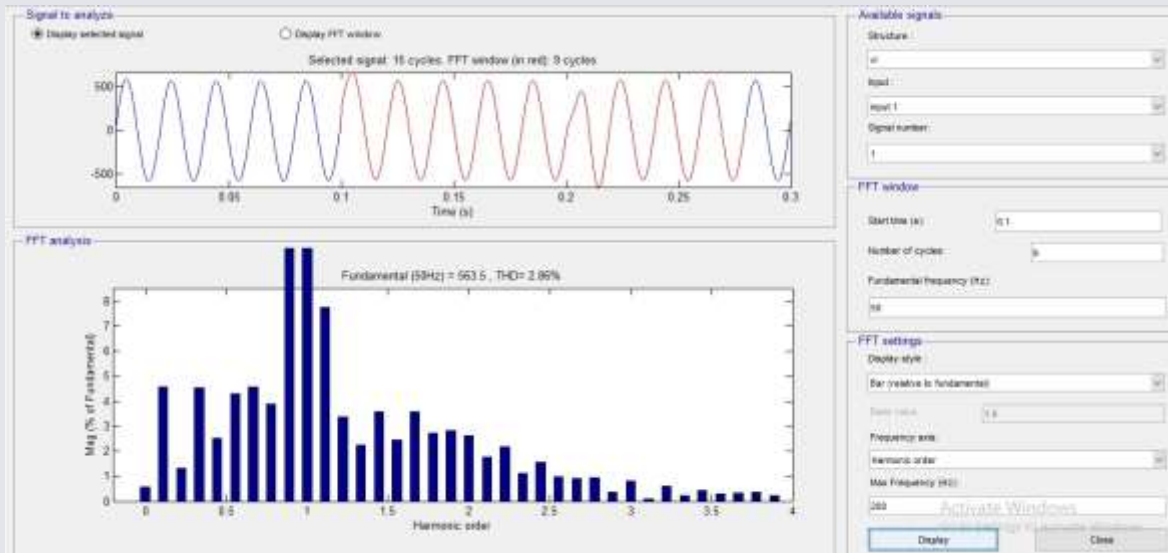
Signal to analyze
Display selected signal
Display FFT window
Selected signal: 15 cycles. FFT window (in red): 9 cycles
500
0
-500
0
0.05
0.1
0.15
0.2
0.25
0.3
Time (s)

FFT analysis
Fundamental (50Hz) = 563.5 , THD= 2.86%
Mag (% of Fundamental)
8
7
6
5
4
3
2
1
0
0
0.5
1
1.5
2
2.5
3
3.5
4
Harmonic order

Available signals
Structure:
vi
Input:
input 1
Signal number:
1

FFT window
Start time (s):
0.1
Number of cycles:
9
Fundamental frequency (Hz):
50

FFT settings
Display style:
Bar (relative to fundamental)
Base value:
1.0
Frequency axis:
Harmonic order
Max Frequency (Hz):
200
Activate Windows
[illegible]
Display
Close